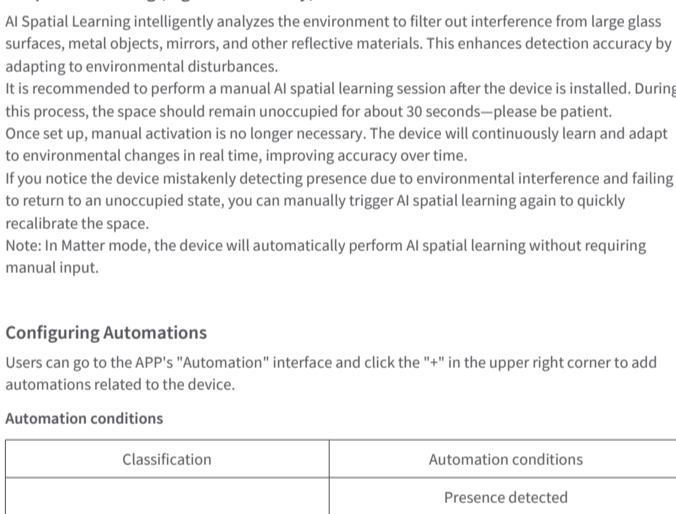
AI Spatial Learning intelligently analyzes the environment to filter out interference from large glass surfaces, metal objects, mirrors, and other reflective materials. This enhances detection accuracy by adapting to environmental disturbances.
It is recommended to perform a manual AI spatial learning session after the device is installed. During this process, the space should remain unoccupied for about 30 seconds—please be patient.
Once set up, manual activation is no longer necessary. The device will continuously learn and adapt to environmental changes in real time, improving accuracy over time.
If you notice the device mistakenly detecting presence due to environmental interference and failing to return to an unoccupied state, you can manually trigger AI spatial learning again to quickly recalibrate the space.
Note: In Matter mode, the device will automatically perform AI spatial learning without requiring manual input.

Configuring Automations

Users can go to the APP's "Automation" interface and click the "+" in the upper right corner to add automations related to the device.

Automation conditions

| Classification | Automation conditions |
|---|---|
| | Presence detected |